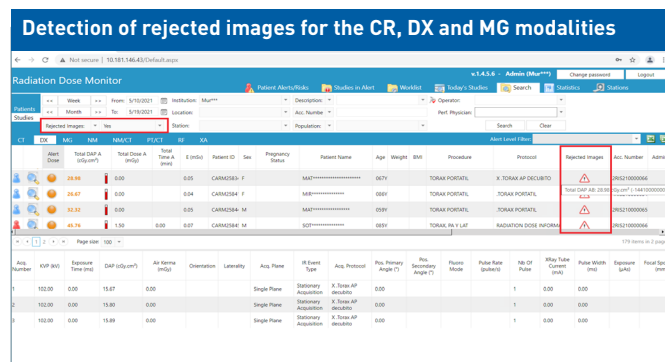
Detection of rejected images for the CR, DX and MG modalities

Not secure | 10.181.146.43/Default.aspx

Radiation Dose Monitor

v.1.4.5.6 - Admin (Mur***) Change password Logout

Patient Alerts/Risks Studies in Alert Worklist Today's Studies Search Statistics Stations

Patients Studies

<< Week >> From: 5/10/2021 Institution: Mur*** Description: Operator:
<< Month >> To: 5/18/2021 Location: Acc. Number Perf. Physician:
Rejected Images: Yes Station: Population: Search Clear

CT DX MG NM NM/CT PT/CT RF XA Alert Level Filter:

| | Alert Dose | Total DAP A (cGy.cm²) | Total Dose A (mGy) | Total Time A (min) | E (mSv) | Patient ID | Sex | Pregnancy Status | Patient Name | Age | Weight | BMI | Procedure | Protocol | Rejected Images | Acc. Number | Admi |
|---|---|---|---|---|---|---|---|---|---|---|---|---|---|---|---|---|---|
| | | 28.98 | 0.00 | | 0.05 | CARM25849 | F | | MAT********************* | 067Y | | | TORAX PORTATIL | X. TORAX AP DECUBITO | ⚠ | DRS210000066 | |
| | | 20.67 | 0.00 | | 0.04 | CARM25849 | F | | MIR******************* | 088Y | | | TORAX PORTATIL | .TORAX PORTATIL | Total DAP AB: 28.98 cGy.cm² (-14410000066) | | |
| | | 32.32 | 0.00 | | 0.05 | CARM25849 | M | | MAT***************** | 059Y | | | TORAX PORTATIL | .TORAX PORTATIL | ⚠ | DRS210000066 | |
| | | 45.76 | 1.50 | 0.00 | 0.07 | CARM25849 | M | | SOT**************** | 085Y | | | TORAX PA Y LAT | RADIATION DOSE INFORMA | ⚠ | DRS210000066 | |

1 2 Page size: 100 179 items in 2 pag

| Acq. Number | KVP (kV) | Exposure Time (ms) | DAP (cGy.cm²) | Air Kerma (mGy) | Orientation | Laterality | Acq. Plane | IR Event Type | Acq. Protocol | Pos. Primary Angle (°) | Pos. Secondary Angle (°) | Fluoro Mode | Pulse Rate (pulse/s) | Nb Of Pulse | XRay Tube Current (mA) | Pulse Width (ms) | Exposure (µAs) | Focal Spo |
|---|---|---|---|---|---|---|---|---|---|---|---|---|---|---|---|---|---|---|
| 1 | 102.00 | 0.00 | 15.67 | 0.00 | | | Single Plane | Stationary Acquisition | X .Torax AP decubito | | | | | 1 | 0.00 | 0.00 | | |
| 2 | 102.00 | 0.00 | 15.80 | 0.00 | | | Single Plane | Stationary Acquisition | X .Torax AP decubito | | | | | 1 | 0.00 | 0.00 | | |
| 3 | 102.00 | 0.00 | 15.89 | 0.00 | | | Single Plane | Stationary Acquisition | X .Torax AP decubito | | | | | 1 | 0.00 | 0.00 | | |